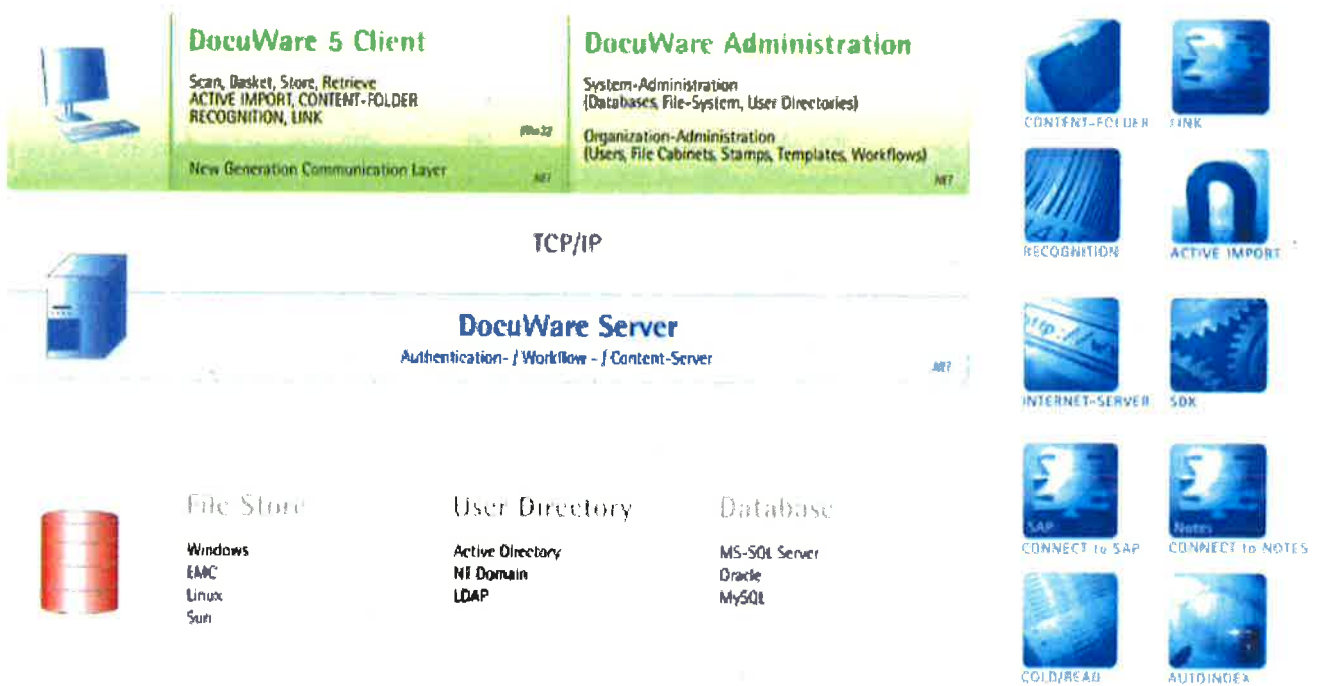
DocuWare 5 Client

Scan, Basket, Store, Retrieve
ACTIVE IMPORT, CONTENT-FOLDER
RECOGNITION, LINK

Win32

New Generation Communication Layer

.NET

DocuWare Administration

System-Administration
(Databases, File-System, User Directories)

Organization-Administration
(Users, File Cabinets, Stamps, Templates, Workflows)

.NET

TCP/IP

DocuWare Server

Authentication- / Workflow - / Content-Server

.NET

File Store

Windows
EMC
Linux
Sun

User Directory

Active Directory
NT Domain
LDAP

Database

MS-SQL Server
Oracle
MySQL

CONTENT-FOLDER

LINK

RECOGNITION

ACTIVE IMPORT

INTERNET-SERVER

SDK

SAP

CONNECT to SAP

Notes

CONNECT to NOTES

COLD/READ

AUTOINDEX